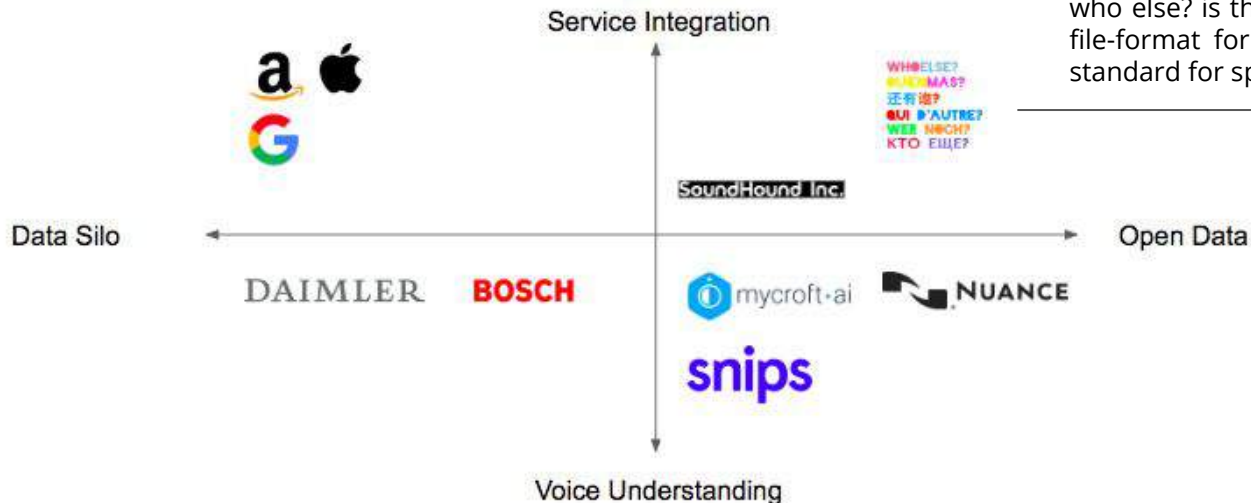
Service Integration

who else? is th
file-format for
standard for sp

a
G

WHOELSE?
QUIENMAS?
还有谁?
QUI D'AUTRE?
WER NOCH?
КТО ЕЩЕ?

SoundHound Inc.

Data Silo

Open Data

DAIMLER

BOSCH

mycroft·ai

NUANCE

snips

Voice Understanding